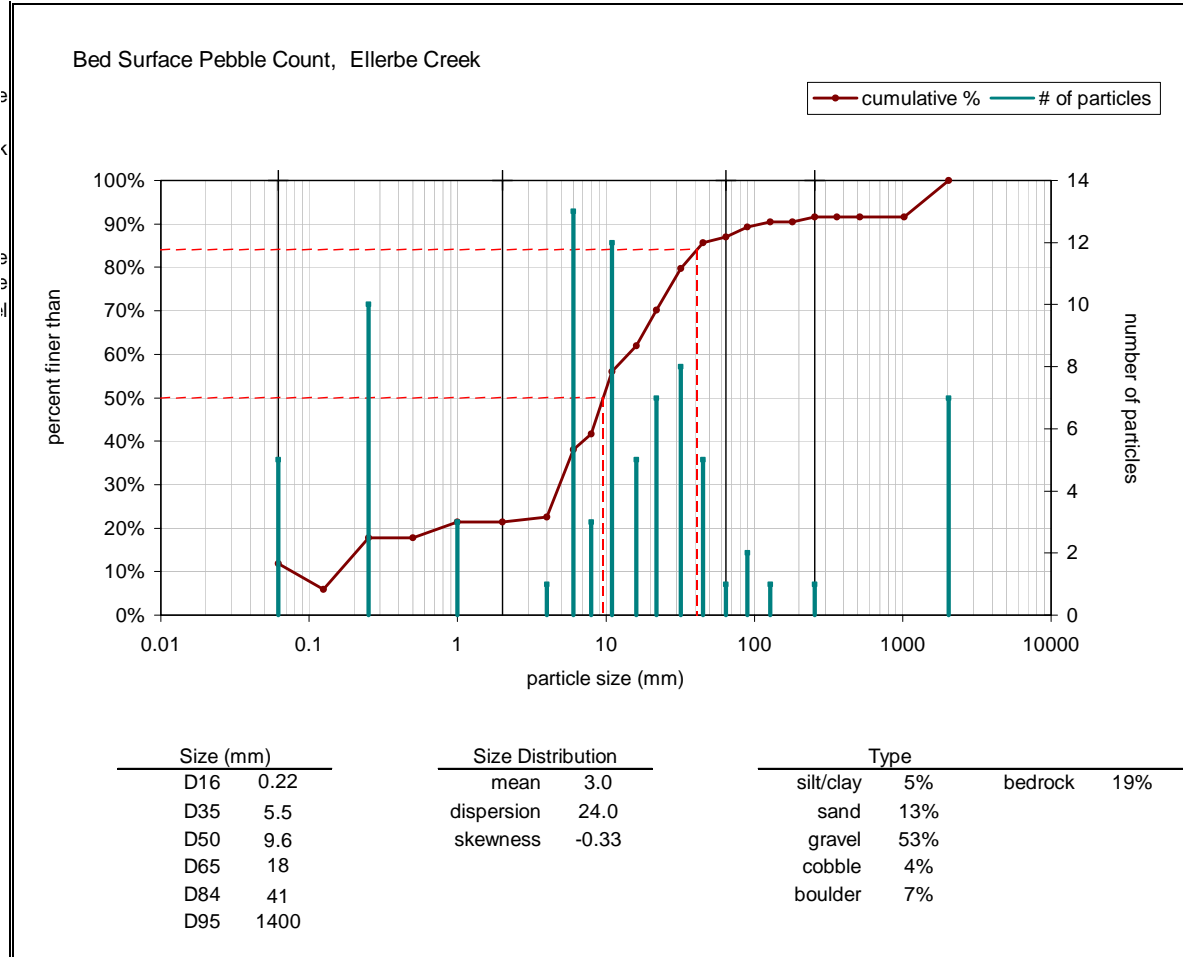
Bed Surface Pebble Count, Ellerbe Creek

cumulative % # of particles

100%
90%
80%
70%
60%
50%
40%
30%
20%
10%
0%

percent finer than

14
12
10
8
6
4
2
0

number of particles

0.01 0.1 1 10 100 1000 10000

particle size (mm)

| Size (mm) | |
|---|---|
| D16 | 0.22 |
| D35 | 5.5 |
| D50 | 9.6 |
| D65 | 18 |
| D84 | 41 |
| D95 | 1400 |

| Size Distribution | |
|---|---|
| mean | 3.0 |
| dispersion | 24.0 |
| skewness | -0.33 |

| Type | | | |
|---|---|---|---|
| silt/clay | 5% | bedrock | 19% |
| sand | 13% | | |
| gravel | 53% | | |
| cobble | 4% | | |
| boulder | 7% | | |